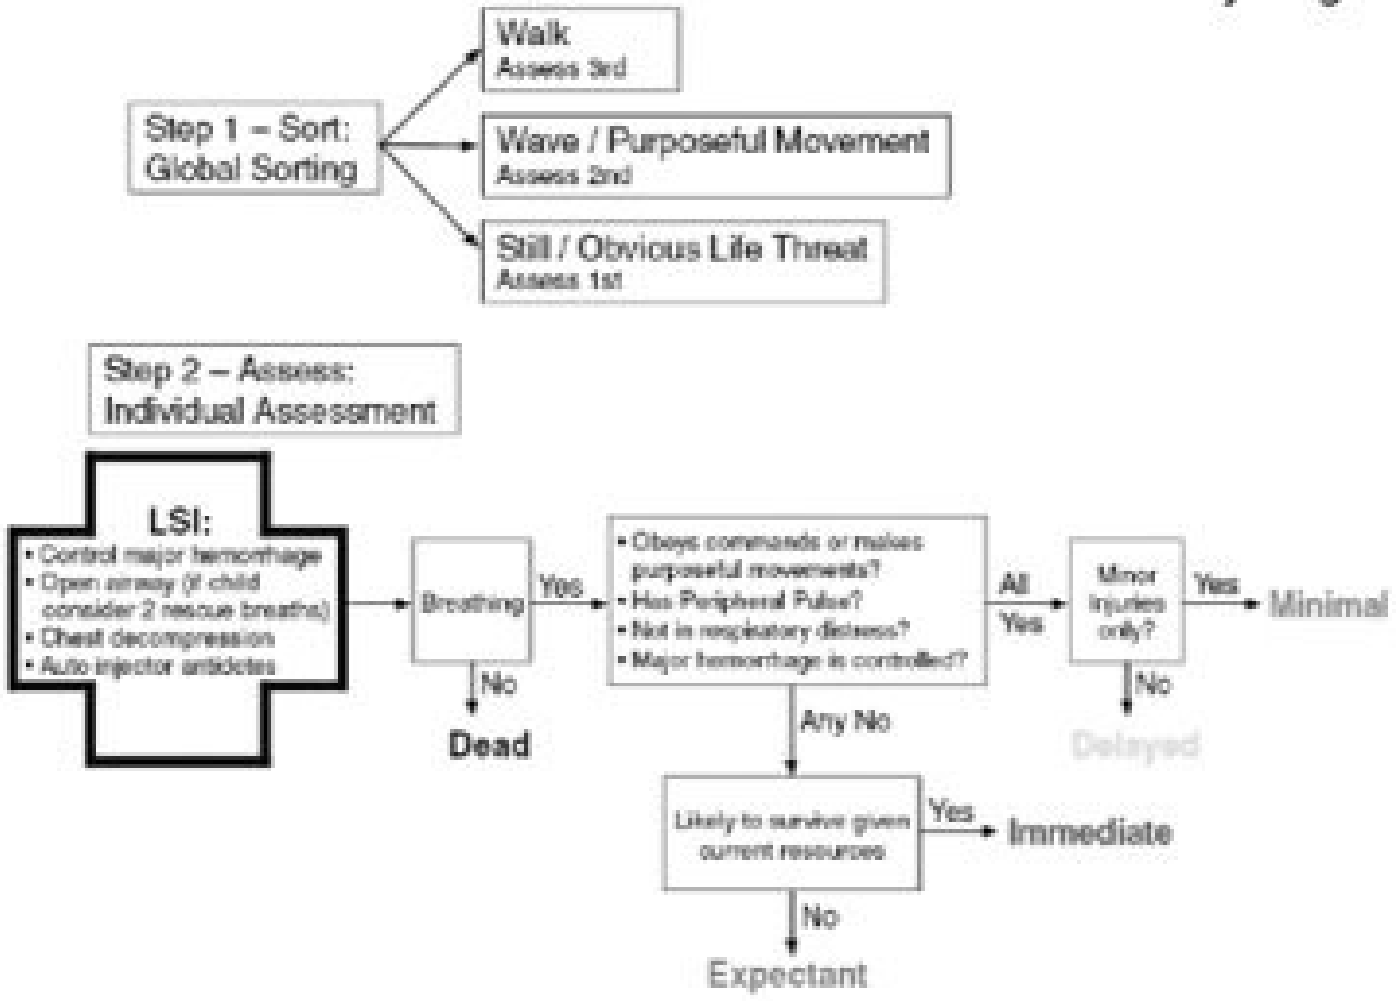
Step 1 – Sort:
Global Sorting

Walk
Assess 3rd

Wave / Purposeful Movement
Assess 2nd

Still / Obvious Life Threat
Assess 1st

Step 2 – Assess:
Individual Assessment

LSI:
• Control major hemorrhage
• Open airway (if child consider 2 rescue breaths)
• Chest decompression
• Auto injector antidotes

Breathing

Yes

No

Dead

• Obeys commands or makes purposeful movements?
• Has Peripheral Pulse?
• Not in respiratory distress?
• Major hemorrhage is controlled?

All Yes

Minor Injuries only?

Yes

Minimal

No

Delayed

Any No

Likely to survive given current resources

Yes

Immediate

No

Expectant